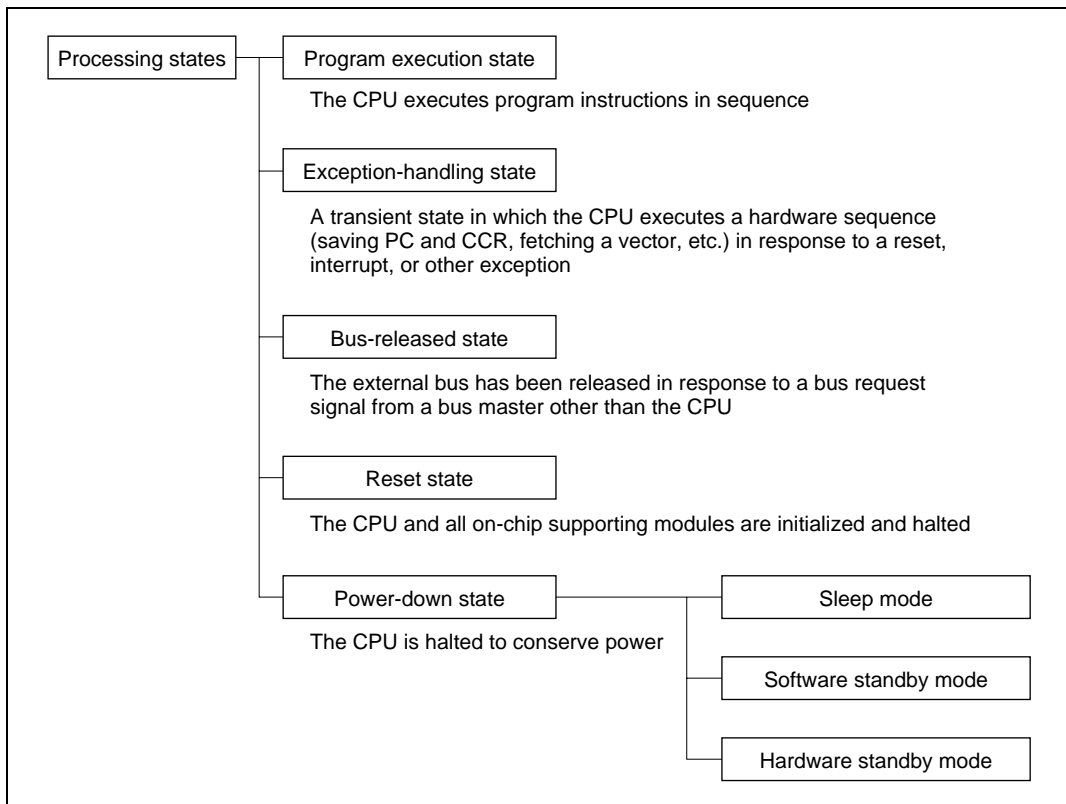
Processing states

Program execution state

The CPU executes program instructions in sequence

Exception-handling state

A transient state in which the CPU executes a hardware sequence (saving PC and CCR, fetching a vector, etc.) in response to a reset, interrupt, or other exception

Bus-released state

The external bus has been released in response to a bus request signal from a bus master other than the CPU

Reset state

The CPU and all on-chip supporting modules are initialized and halted

Power-down state

The CPU is halted to conserve power

Sleep mode

Software standby mode

Hardware standby mode